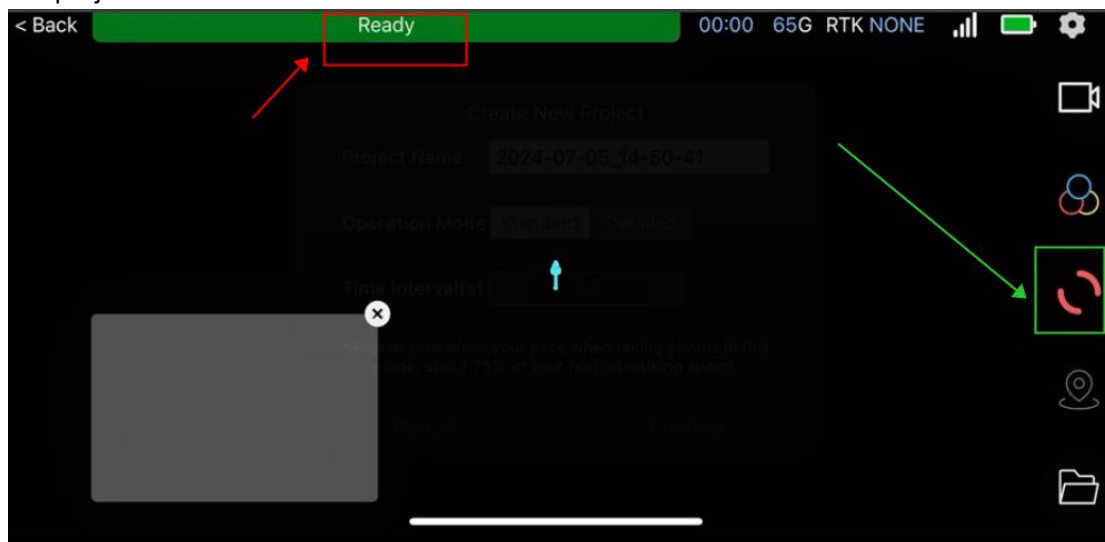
< Back

Ready

00:00 65G RTK NONE

Create New Project

Project Name 2024-07-05_14-50-41

Operation Mode Standard Detailed

Time Interval(s)

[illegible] slow down your pace when taking photos in this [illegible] about 75% of your normal walking speed.

Cancel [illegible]